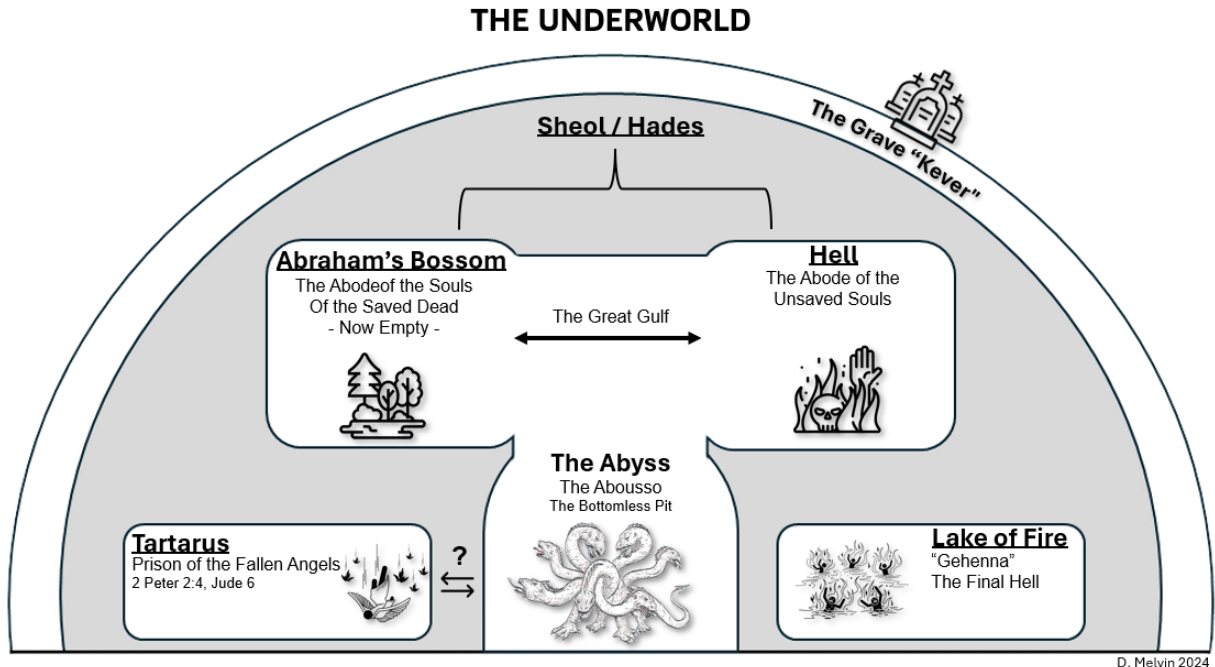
THE UNDERWORLD

The Grave "Kever"

Sheol / Hades

Abraham's Bossom
The Abodeof the Souls
Of the Saved Dead
- Now Empty -

The Great Gulf

Hell
The Abode of the Unsaved Souls

The Abyss
The Abousso
The Bottomless Pit

Tartarus
Prison of the Fallen Angels
2 Peter 2:4, Jude 6

?

Lake of Fire
"Gehenna"
The Final Hell

D. Melvin 2024